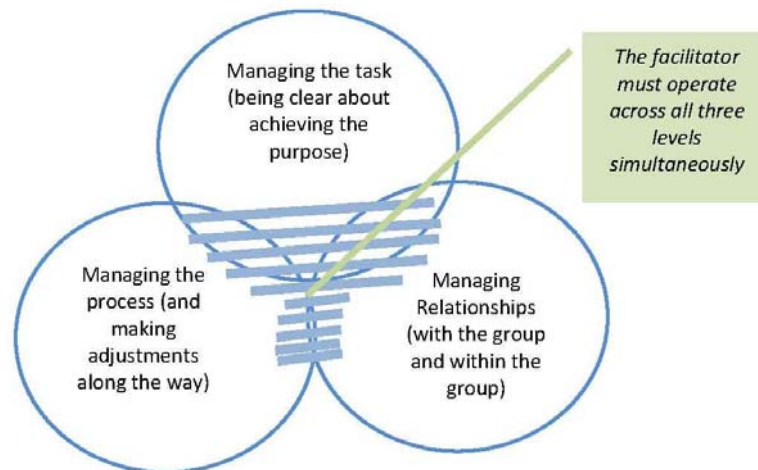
Managing the task (being clear about achieving the purpose)

The facilitator must operate across all three levels simultaneously

Managing the process (and making adjustments along the way)

Managing Relationships (with the group and within the group)